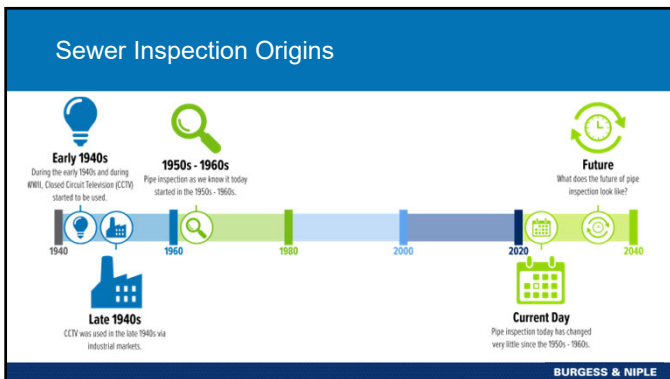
Sewer Inspection Origins

Early 1940s
During the early 1940s and during WWII, Closed Circuit Television (CCTV) started to be used.

1950s - 1960s
Pipe inspection as we know it today started in the 1950s - 1960s.

Future
What does the future of pipe inspection look like?

1940

1960

1980

2000

2020

2040

Late 1940s
CCTV was used in the late 1940s via industrial markets.

Current Day
Pipe inspection today has changed very little since the 1950s - 1960s.

BURGESS & NIPLE